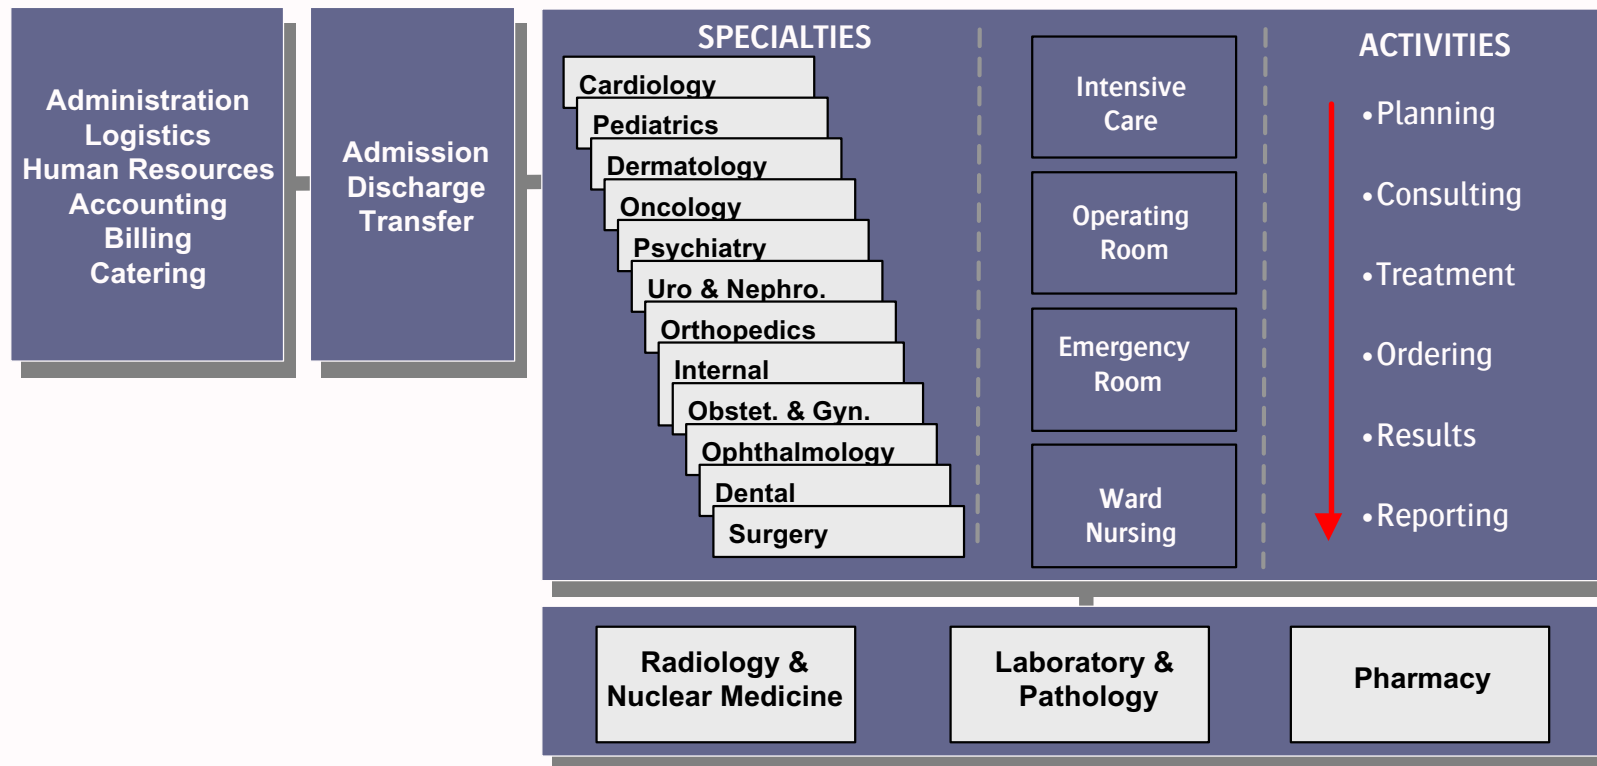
Administration
Logistics
Human Resources
Accounting
Billing
Catering

Admission
Discharge
Transfer

SPECIALTIES

Cardiology
Pediatrics
Dermatology
Oncology
Psychiatry
Uro & Nephro.
Orthopedics
Internal
Obstet. & Gyn.
Ophthalmology
Dental
Surgery

Intensive Care

Operating Room

Emergency Room

Ward Nursing

ACTIVITIES

•Planning
•Consulting
•Treatment
•Ordering
•Results
•Reporting

Radiology & Nuclear Medicine

Laboratory & Pathology

Pharmacy